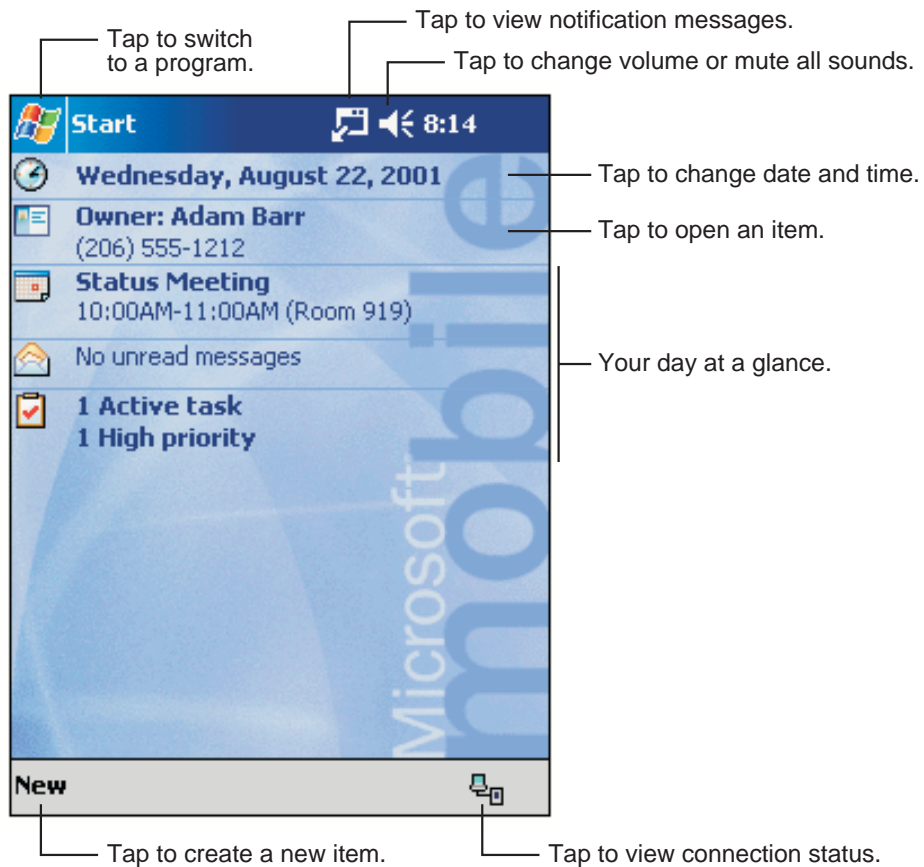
Tap to switch to a program.

Tap to view notification messages.

Tap to change volume or mute all sounds.

Start

8:14

Wednesday, August 22, 2001

Tap to change date and time.

Owner: Adam Barr
(206) 555-1212

Tap to open an item.

Status Meeting
10:00AM-11:00AM (Room 919)

No unread messages

Your day at a glance.

1 Active task
1 High priority

Microsoft mobile

New

Tap to create a new item.

Tap to view connection status.